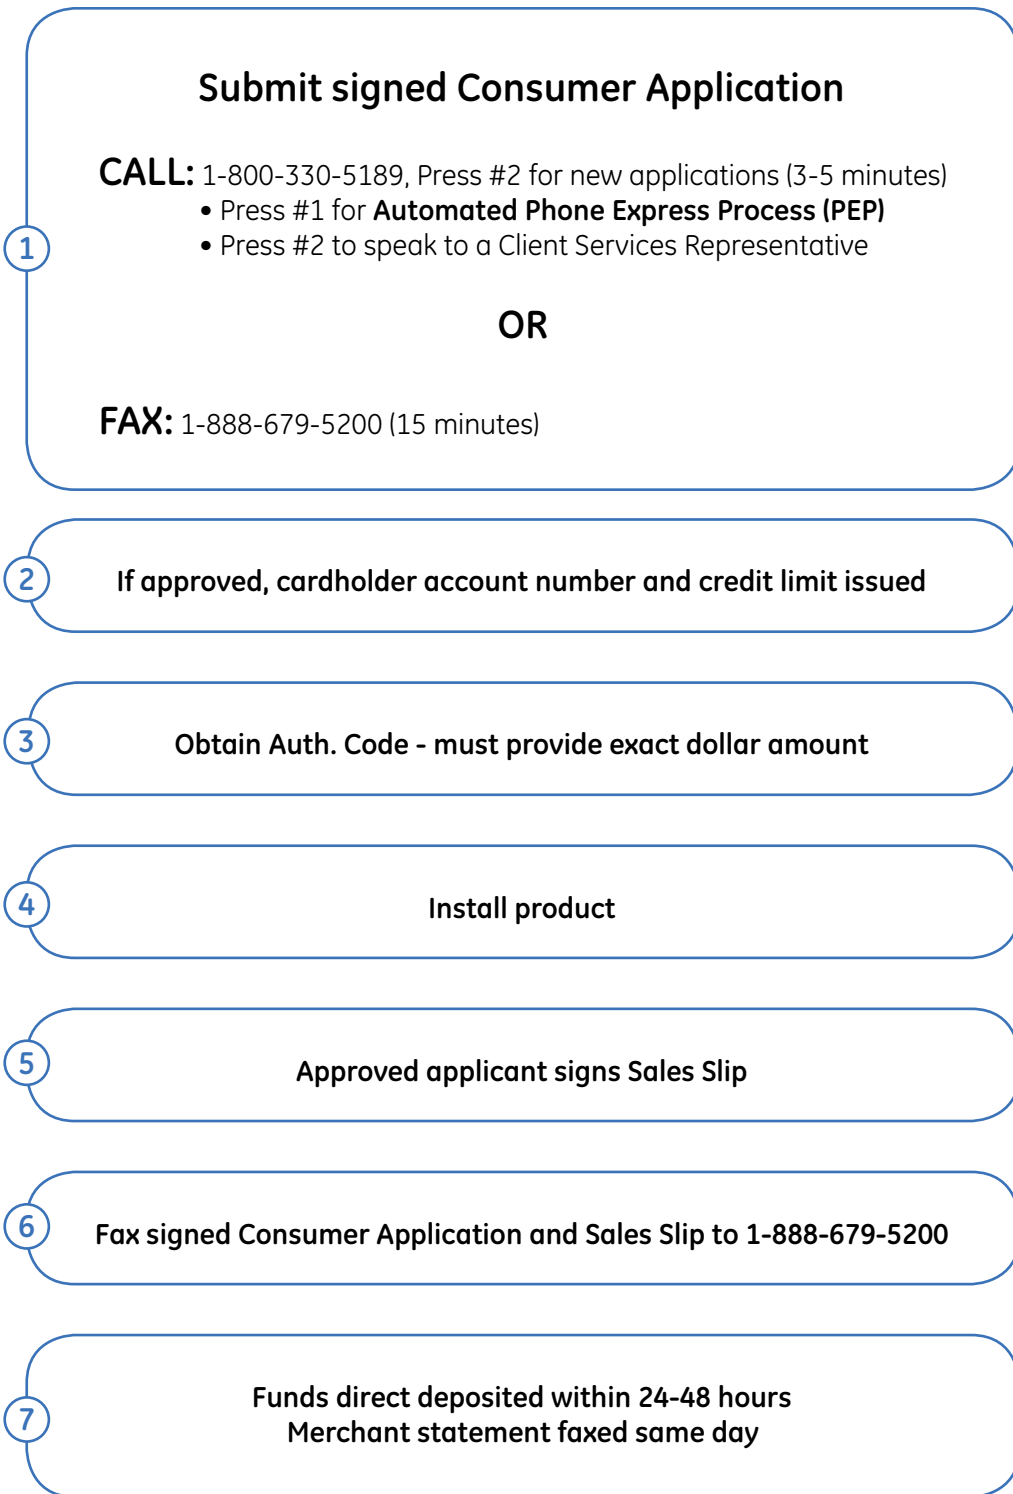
1

Submit signed Consumer Application

CALL: 1-800-330-5189, Press #2 for new applications (3-5 minutes)
• Press #1 for Automated Phone Express Process (PEP)
• Press #2 to speak to a Client Services Representative

OR

FAX: 1-888-679-5200 (15 minutes)

2

If approved, cardholder account number and credit limit issued

3

Obtain Auth. Code - must provide exact dollar amount

4

Install product

5

Approved applicant signs Sales Slip

6

Fax signed Consumer Application and Sales Slip to 1-888-679-5200

7

Funds direct deposited within 24-48 hours
Merchant statement faxed same day